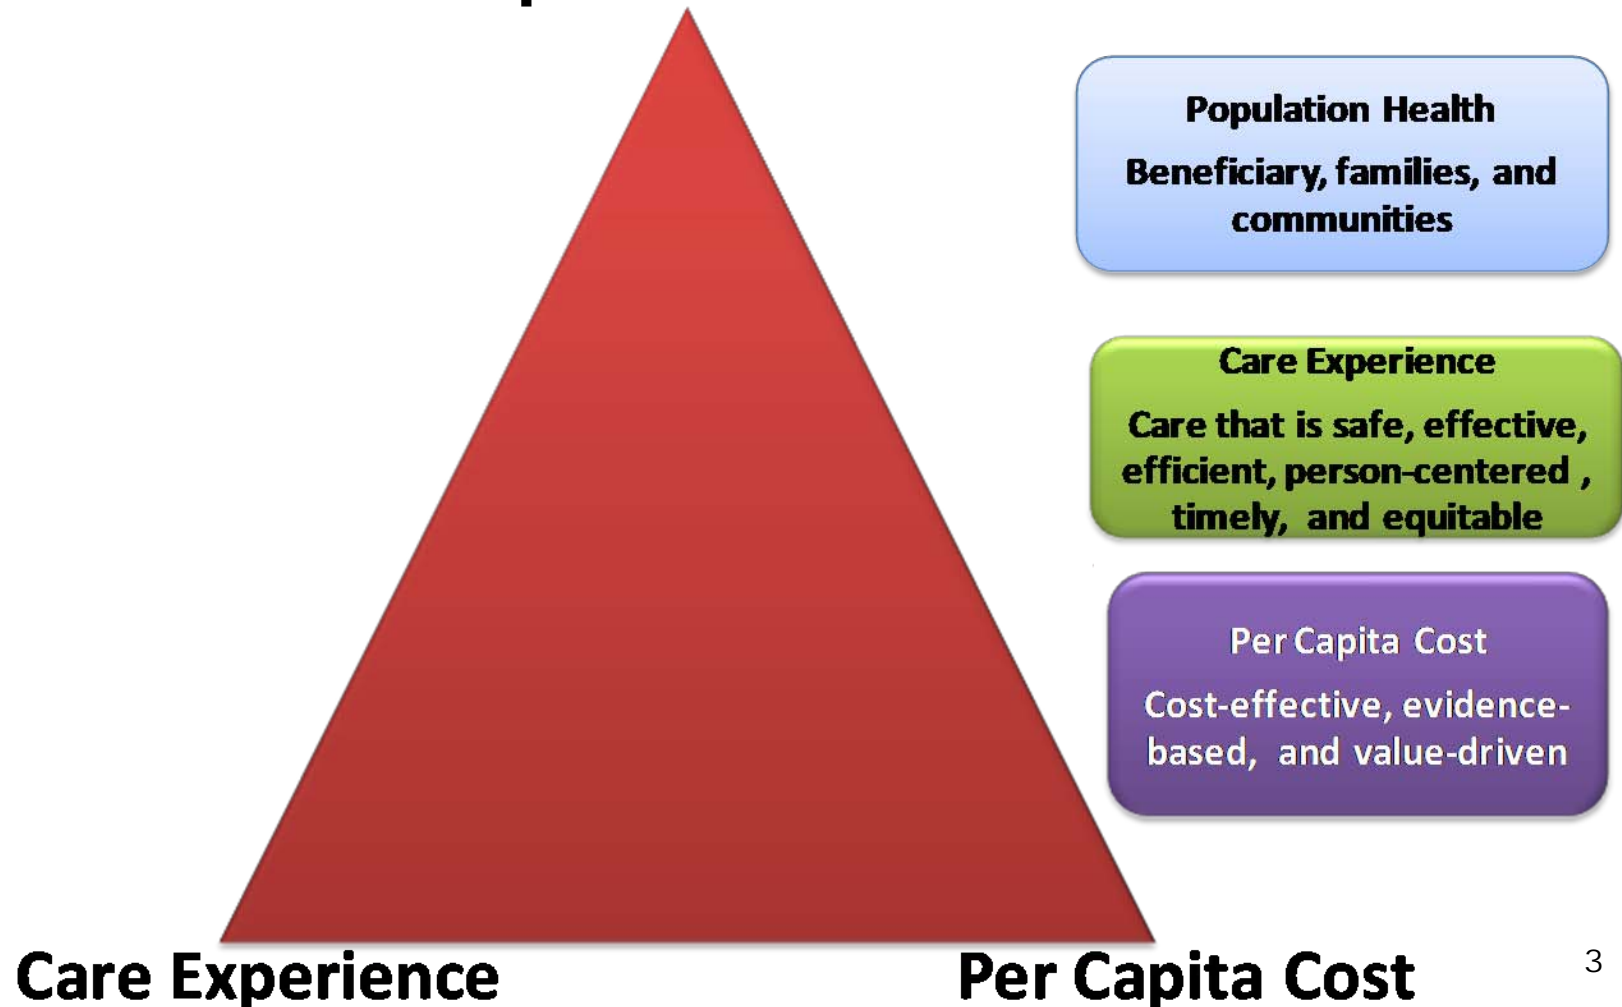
Population Health

Beneficiary, families, and communities

Care Experience

Care that is safe, effective, efficient, person-centered , timely, and equitable

Per Capita Cost

Cost-effective, evidence-based, and value-driven

Care Experience

Per Capita Cost

3